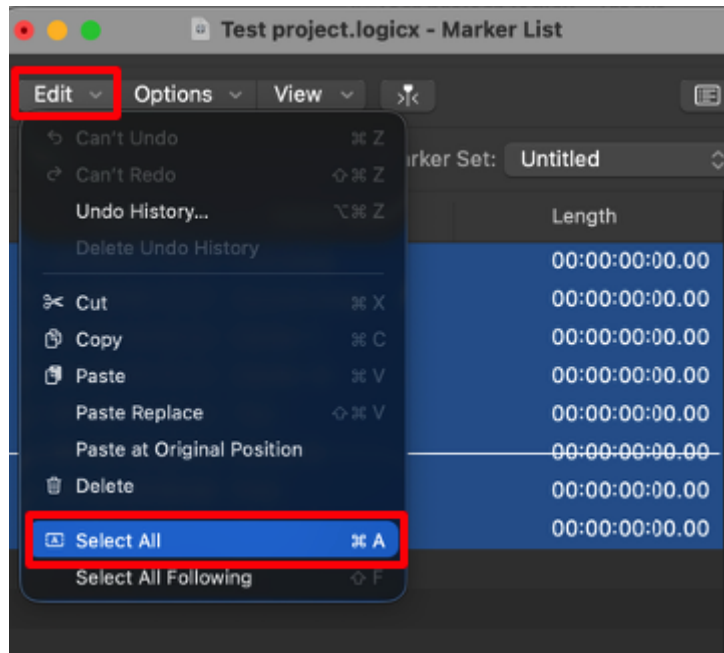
Test project.logicx - Marker List

Edit Options View

Can't Undo ⌘ Z
Can't Redo ⇧⌘ Z
Undo History... ⌥⌘ Z
Delete Undo History

Cut ⌘ X
Copy ⌘ C
Paste ⌘ V
Paste Replace ⇧⌘ V
Paste at Original Position
Delete

Select All ⌘ A
Select All Following ⇧ F

rker Set: Untitled

Length
00:00:00:00.00
00:00:00:00.00
00:00:00:00.00
00:00:00:00.00
00:00:00:00.00
00:00:00:00.00
00:00:00:00.00
00:00:00:00.00